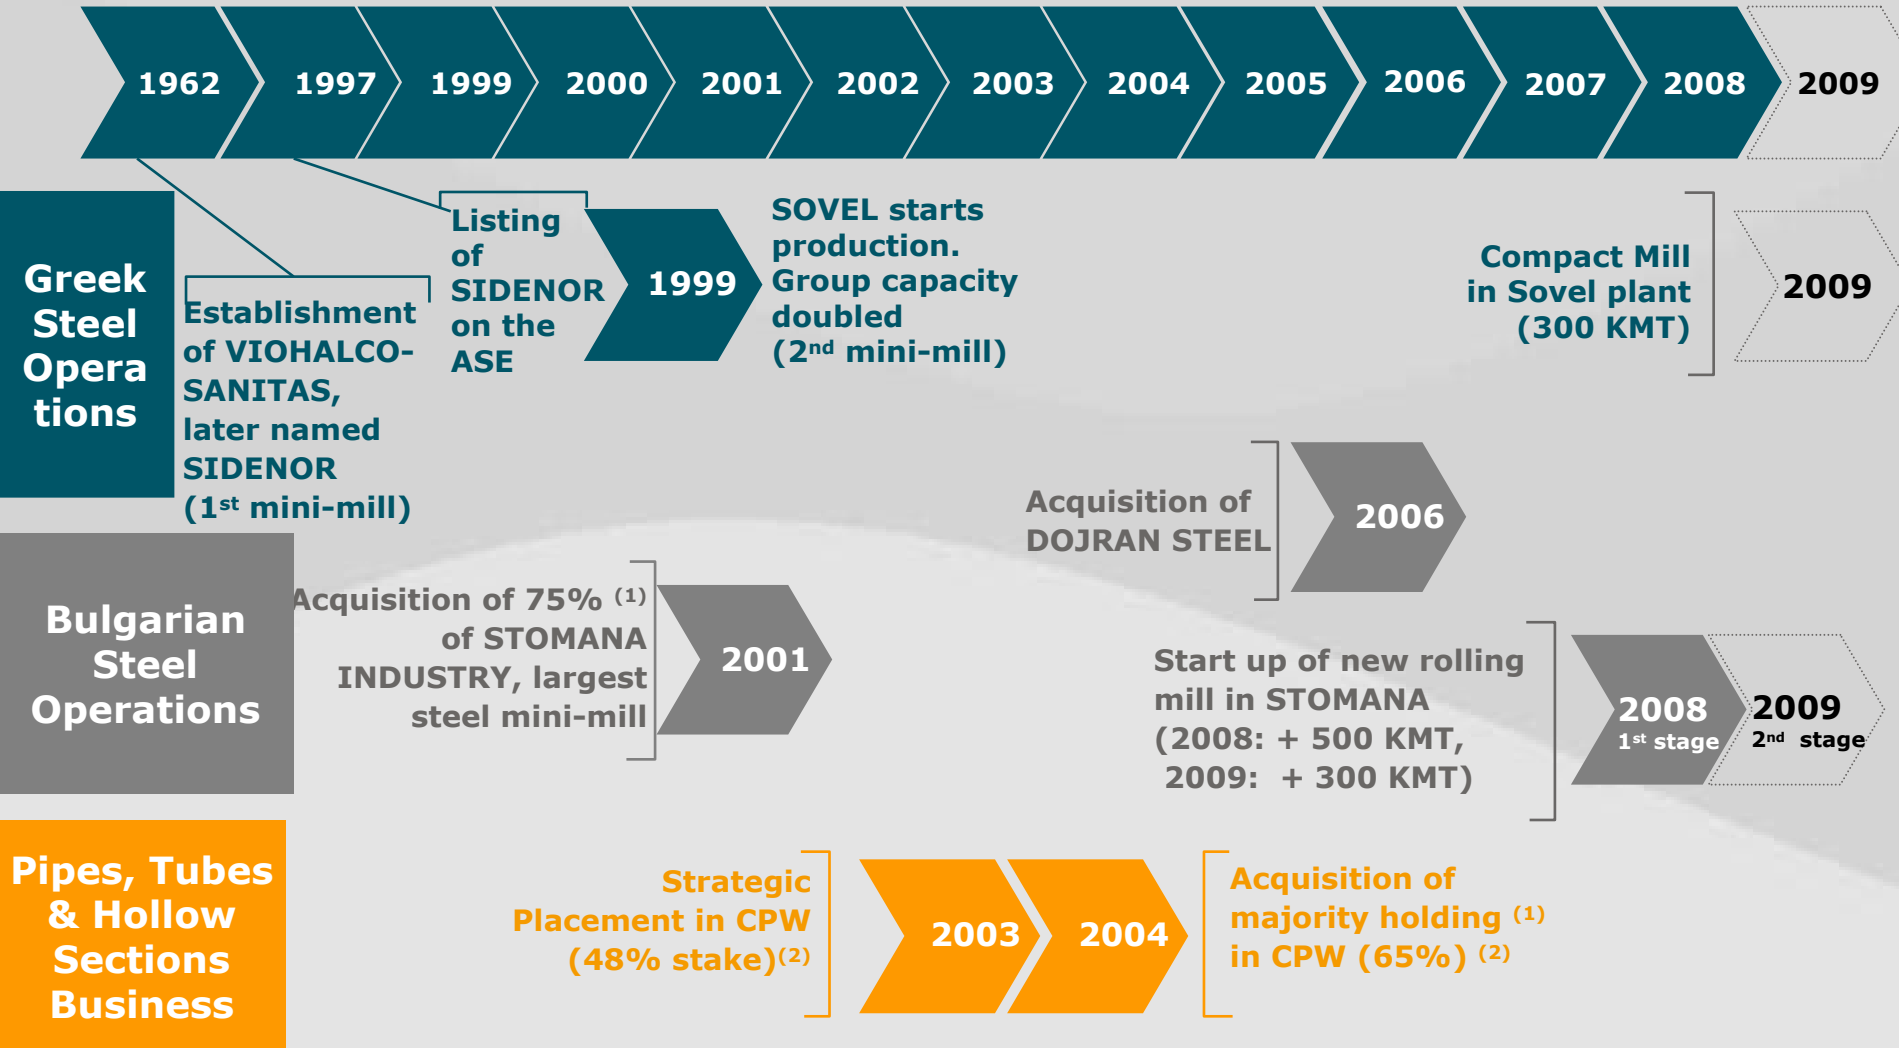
1962 1997 1999 2000 2001 2002 2003 2004 2005 2006 2007 2008 2009

Greek Steel Operations

Establishment of VIOHALCO-SANITAS, later named SIDENOR ($1^{st}$ mini-mill)

Listing of SIDENOR on the ASE

1999

SOVEL starts production. Group capacity doubled ($2^{nd}$ mini-mill)

Compact Mill in Sovel plant (300 KMT)

2009

Acquisition of DOJRAN STEEL

2006

Bulgarian Steel Operations

Acquisition of 75% $^{(1)}$ of STOMANA INDUSTRY, largest steel mini-mill

2001

Start up of new rolling mill in STOMANA (2008: + 500 KMT, 2009: + 300 KMT)

2008 $1^{st}$ stage

2009 $2^{nd}$ stage

Pipes, Tubes & Hollow Sections Business

Strategic Placement in CPW (48% stake)$^{(2)}$

2003

2004

Acquisition of majority holding $^{(1)}$ in CPW (65%) $^{(2)}$